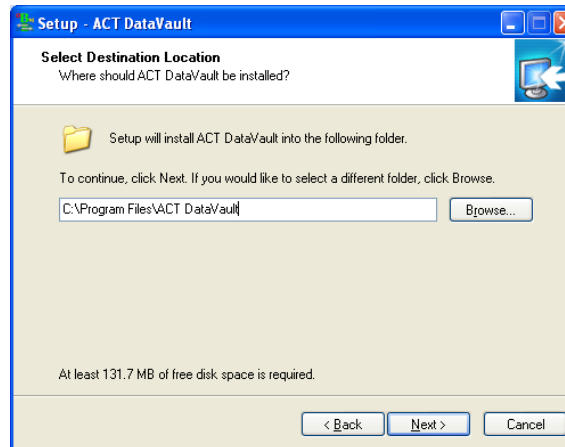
Setup - ACT DataVault

Select Destination Location
Where should ACT DataVault be installed?

Setup will install ACT DataVault into the following folder.

To continue, click Next. If you would like to select a different folder, click Browse.

C:\Program Files\ACT DataVault

Browse...

At least 131.7 MB of free disk space is required.

< Back

Next >

Cancel